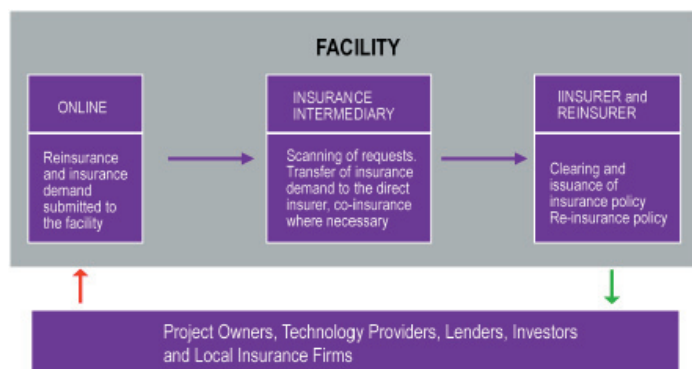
FACILITY

ONLINE

Reinsurance and insurance demand submitted to the facility

INSURANCE INTERMEDIARY

Scanning of requests. Transfer of insurance demand to the direct insurer, co-insurance where necessary

IINSURER and REINSURER

Clearing and issuance of insurance policy Re-insurance policy

Project Owners, Technology Providers, Lenders, Investors and Local Insurance Firms